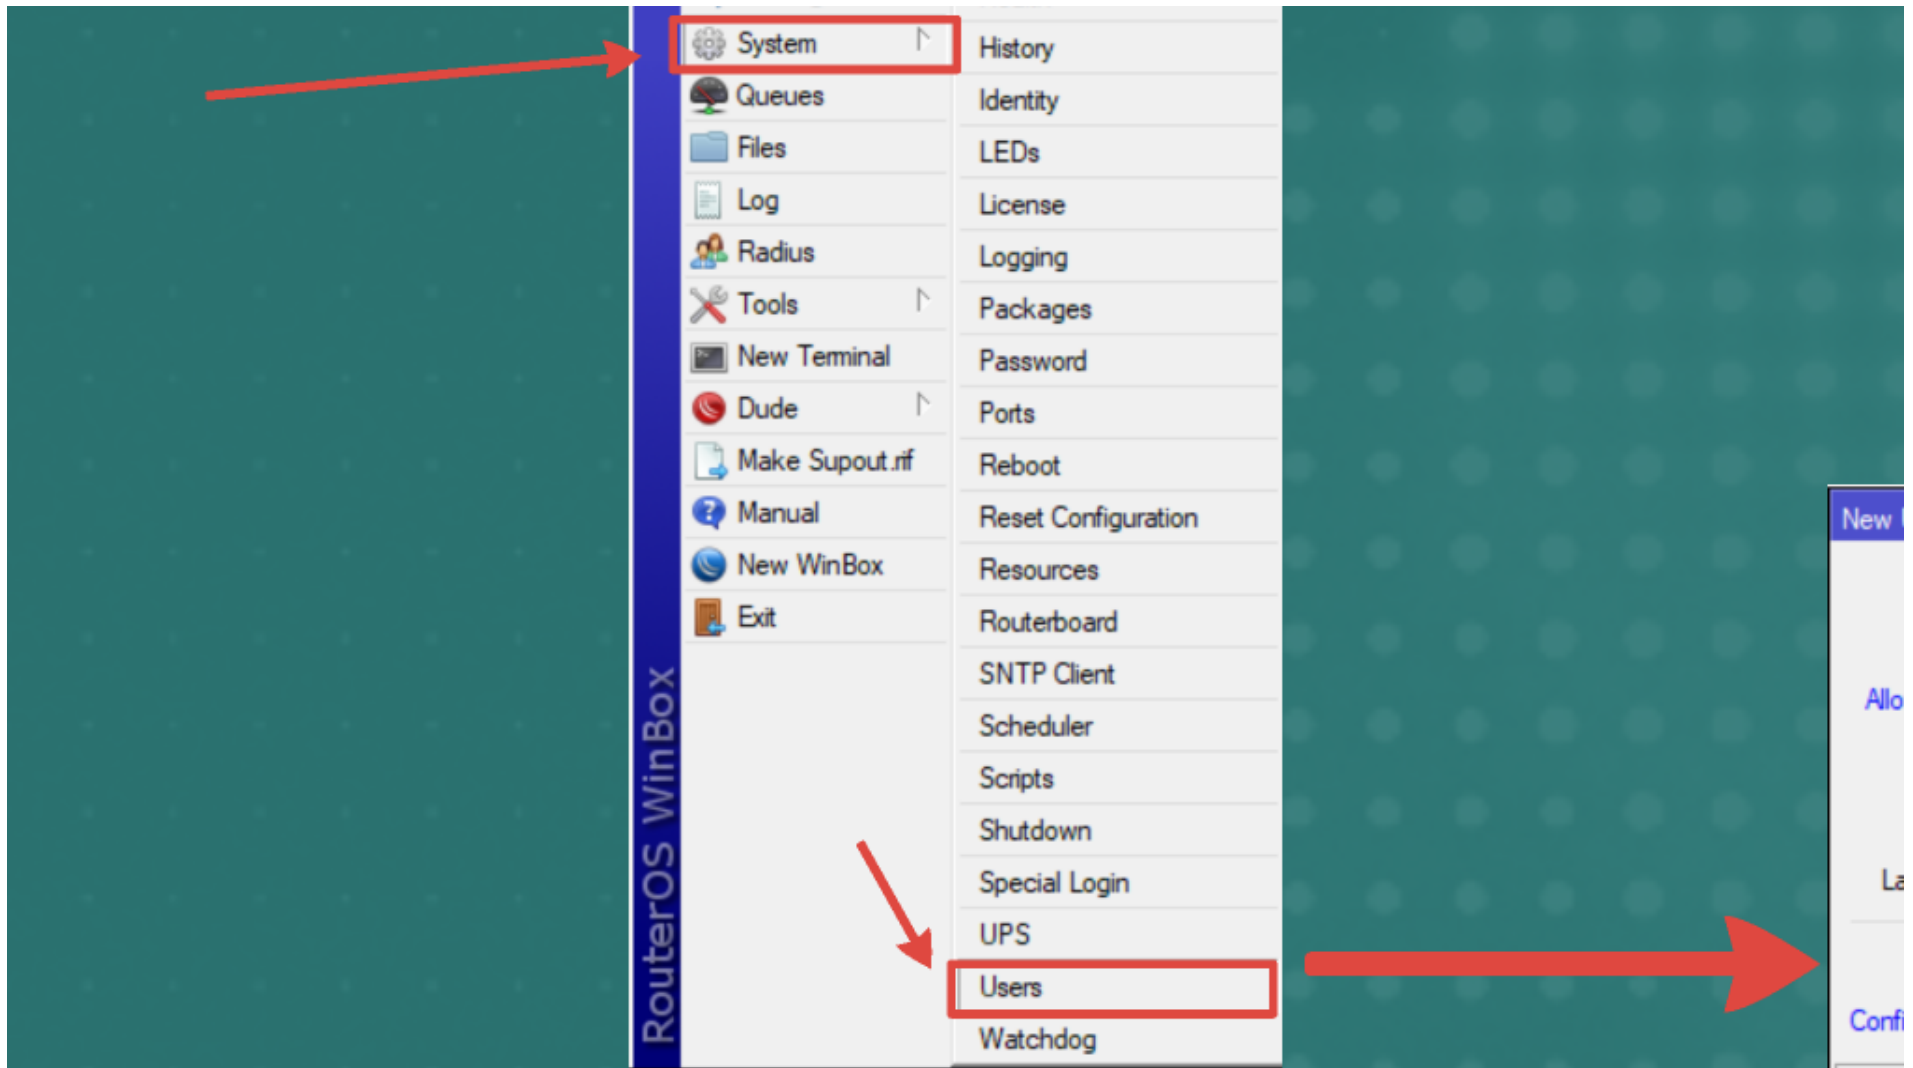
RouterOS WinBox

System
Queues
Files
Log
Radius
Tools
New Terminal
Dude
Make Supout.rif
Manual
New WinBox
Exit

History
Identity
LEDs
License
Logging
Packages
Password
Ports
Reboot
Reset Configuration
Resources
Routerboard
SNTP Client
Scheduler
Scripts
Shutdown
Special Login
UPS
Users
Watchdog

New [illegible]
Allo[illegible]
La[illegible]
Confi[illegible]